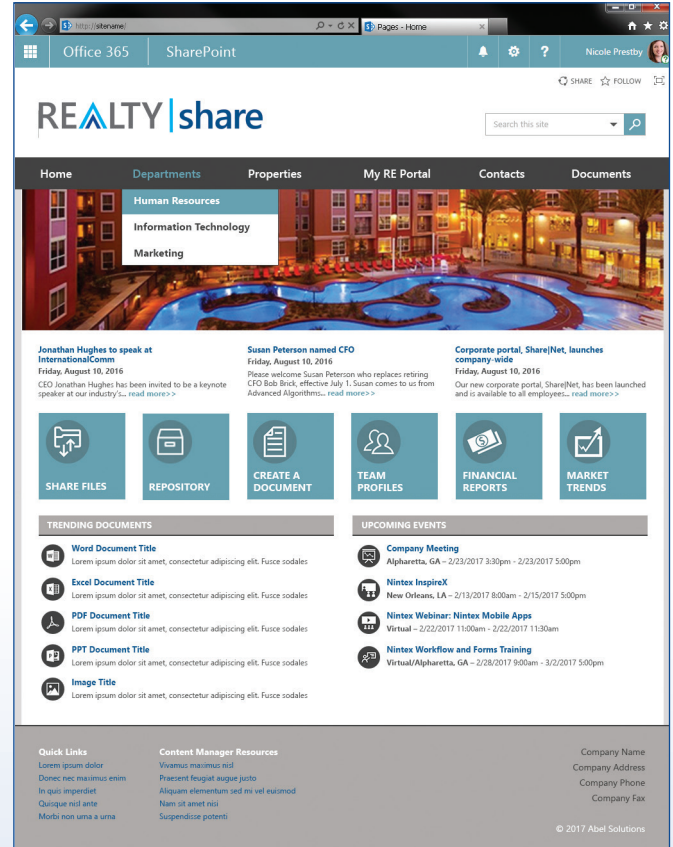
http://sitename/

Pages - Home

Office 365 SharePoint

Nicole Prestby

SHARE FOLLOW

REALTY|share

Search this site

Home Departments Properties My RE Portal Contacts Documents

Human Resources
Information Technology
Marketing

Jonathan Hughes to speak at InternationalComm
Friday, August 10, 2016
CEO Jonathan Hughes has been invited to be a keynote speaker at our industry's... read more>>

Susan Peterson named CFO
Friday, August 10, 2016
Please welcome Susan Peterson who replaces retiring CFO Bob Brick, effective July 1. Susan comes to us from Advanced Algorithms... read more>>

Corporate portal, Share|Net, launches company-wide
Friday, August 10, 2016
Our new corporate portal, Share|Net, has been launched and is available to all employees... read more>>

SHARE FILES
REPOSITORY
CREATE A DOCUMENT
TEAM PROFILES
FINANCIAL REPORTS
MARKET TRENDS

TRENDING DOCUMENTS

Word Document Title
Lorem ipsum dolor sit amet, consectetur adipiscing elit. Fusce sodales

Excel Document Title
Lorem ipsum dolor sit amet, consectetur adipiscing elit. Fusce sodales

PDF Document Title
Lorem ipsum dolor sit amet, consectetur adipiscing elit. Fusce sodales

PPT Document Title
Lorem ipsum dolor sit amet, consectetur adipiscing elit. Fusce sodales

Image Title
Lorem ipsum dolor sit amet, consectetur adipiscing elit. Fusce sodales

UPCOMING EVENTS

Company Meeting
Alpharetta, GA – 2/23/2017 3:30pm - 2/23/2017 5:00pm

Nintex InspireX
New Orleans, LA – 2/13/2017 8:00am - 2/15/2017 5:00pm

Nintex Webinar: Nintex Mobile Apps
Virtual – 2/22/2017 11:00am - 2/22/2017 11:30am

Nintex Workflow and Forms Training
Virtual/Alpharetta, GA – 2/28/2017 9:00am - 3/2/2017 5:00pm

Quick Links
Lorem ipsum dolor
Donec nec maximus enim
In quis imperdiet
Quisque nisl ante
Morbi non urna a urna

Content Manager Resources
Vivamus maximus nisl
Praesent feugiat augue justo
Aliquam elementum sed mi vel euismod
Nam sit amet nisi
Suspendisse potenti

Company Name
Company Address
Company Phone
Company Fax

© 2017 Abel Solutions